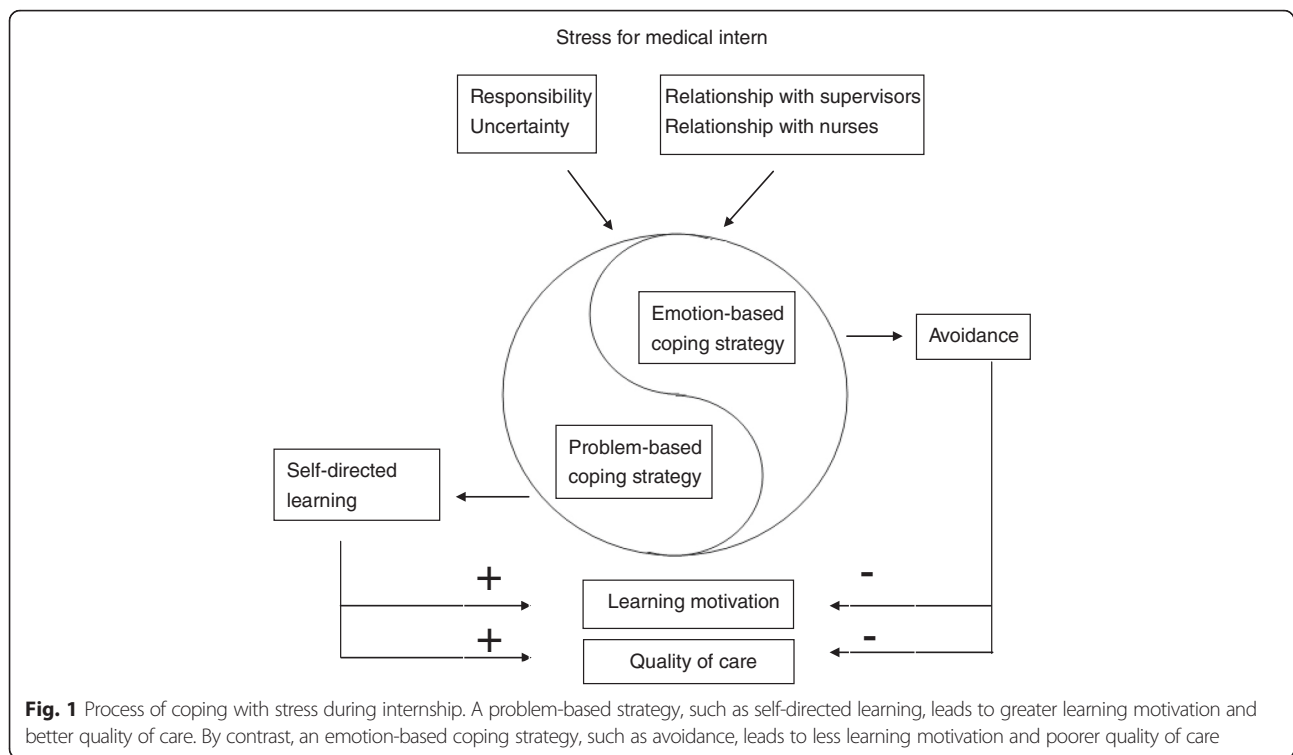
Stress for medical intern

Responsibility
Uncertainty

Relationship with supervisors
Relationship with nurses

Emotion-based coping strategy

Avoidance

Problem-based coping strategy

Self-directed learning

+

-

Learning motivation

+

-

Quality of care

**Fig. 1** Process of coping with stress during internship. A problem-based strategy, such as self-directed learning, leads to greater learning motivation and better quality of care. By contrast, an emotion-based coping strategy, such as avoidance, leads to less learning motivation and poorer quality of care